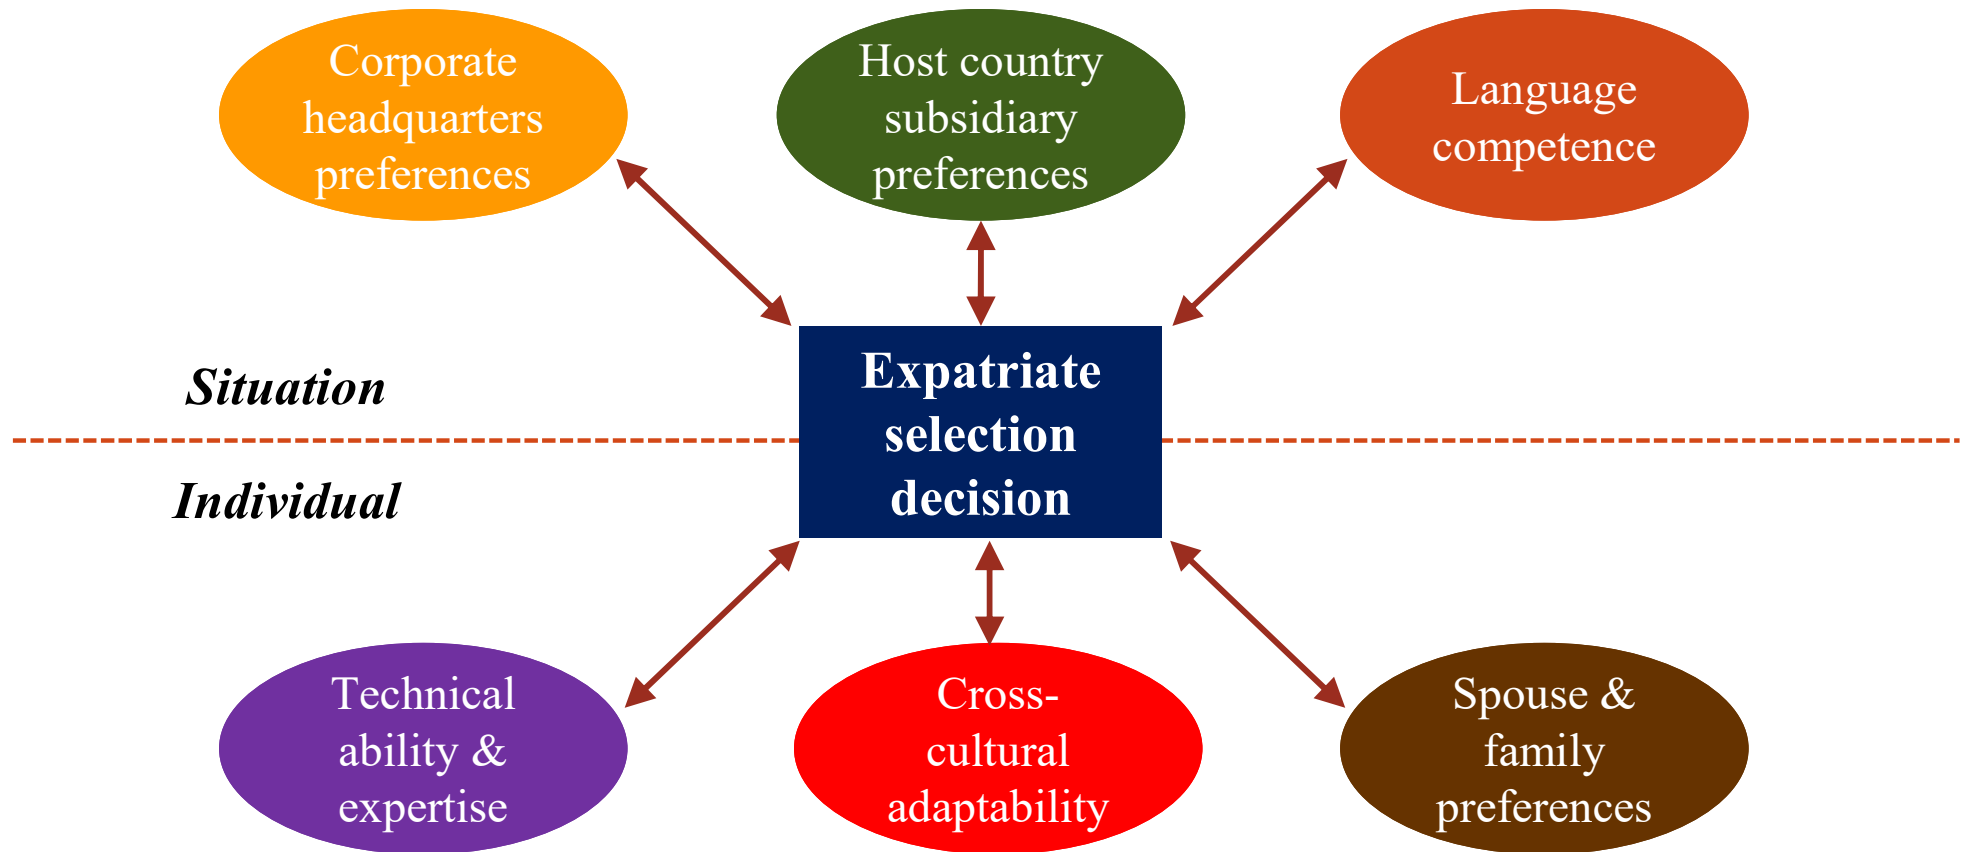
Corporate headquarters preferences

Host country subsidiary preferences

Language competence

Situation

Expatriate selection decision

Individual

Technical ability & expertise

Cross-cultural adaptability

Spouse & family preferences